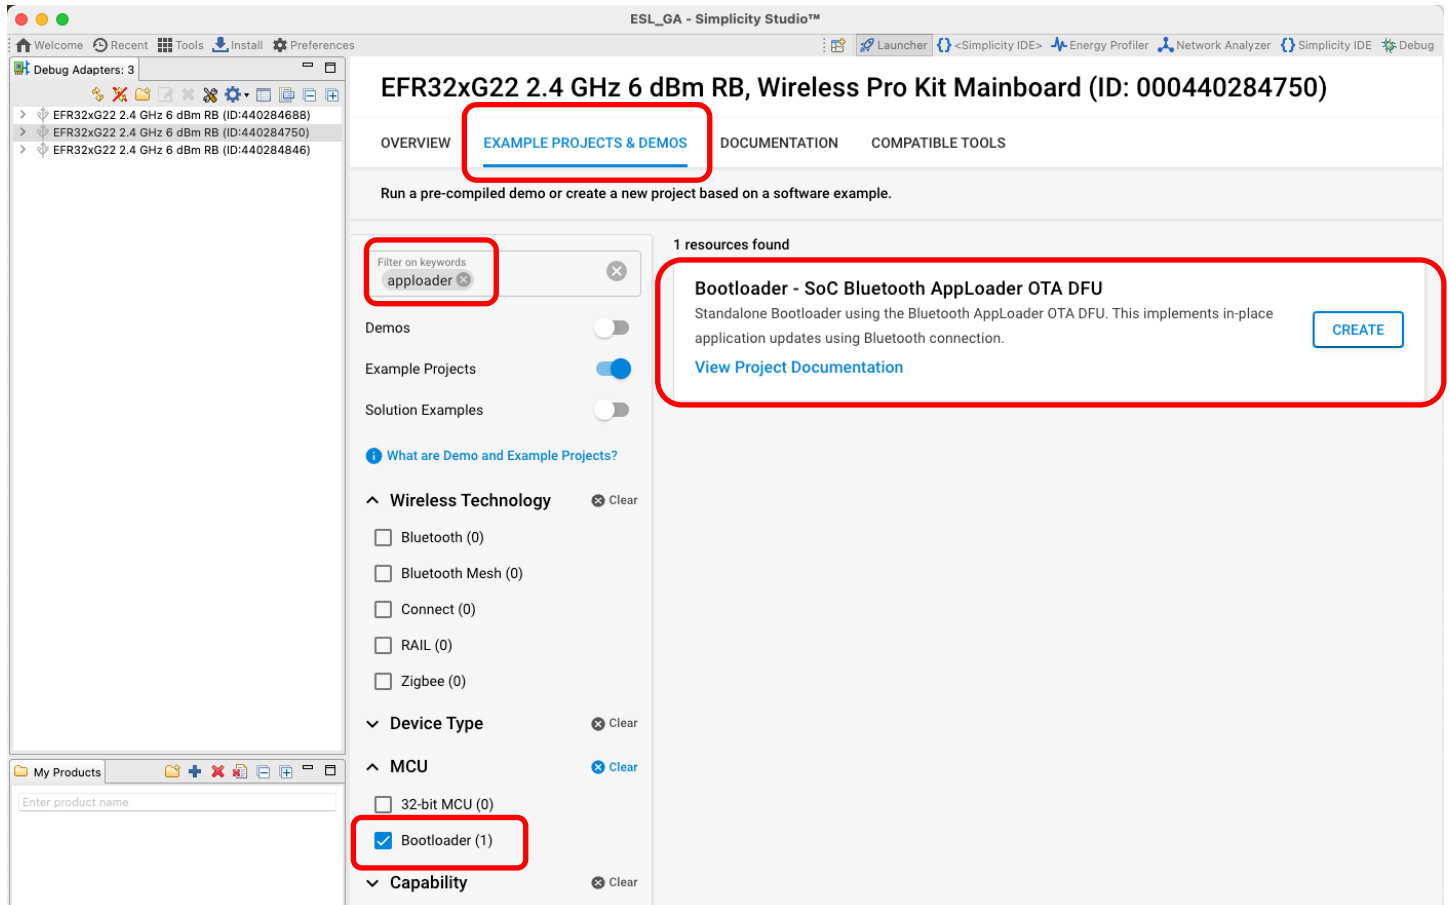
ESL_GA - Simplicity Studio™

Welcome Recent Tools Install Preferences

Launcher <Simplicity IDE> Energy Profiler Network Analyzer Simplicity IDE Debug

Debug Adapters: 3

EFR32xG22 2.4 GHz 6 dBm RB (ID:440284688)
EFR32xG22 2.4 GHz 6 dBm RB (ID:440284750)
EFR32xG22 2.4 GHz 6 dBm RB (ID:440284846)

My Products

Enter product name

EFR32xG22 2.4 GHz 6 dBm RB, Wireless Pro Kit Mainboard (ID: 000440284750)

OVERVIEW EXAMPLE PROJECTS & DEMOS DOCUMENTATION COMPATIBLE TOOLS

Run a pre-compiled demo or create a new project based on a software example.

Filter on keywords
apploader

Demos

Example Projects

Solution Examples

What are Demo and Example Projects?

Wireless Technology Clear

Bluetooth (0)

Bluetooth Mesh (0)

Connect (0)

RAIL (0)

Zigbee (0)

Device Type Clear

MCU Clear

32-bit MCU (0)

Bootloader (1)

Capability Clear

1 resources found

Bootloader - SoC Bluetooth AppLoader OTA DFU

Standalone Bootloader using the Bluetooth AppLoader OTA DFU. This implements in-place application updates using Bluetooth connection.

View Project Documentation

CREATE